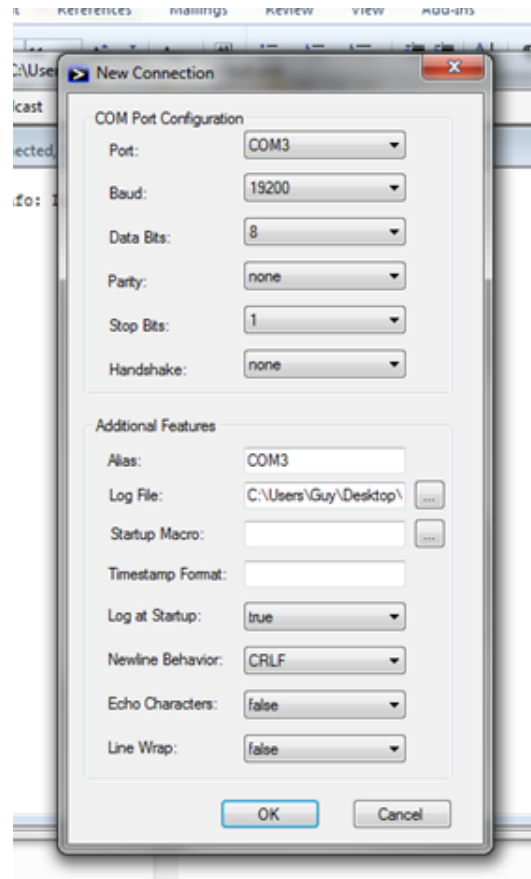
t References Mailings Review View Add-ins

C:\User
lcast
ected,
fo: I

New Connection

COM Port Configuration
Port: COM3
Baud: 19200
Data Bits: 8
Parity: none
Stop Bits: 1
Handshake: none

Additional Features
Alias: COM3
Log File: C:\Users\Guy\Desktop\ ...
Startup Macro: ...
Timestamp Format:
Log at Startup: true
Newline Behavior: CRLF
Echo Characters: false
Line Wrap: false

OK Cancel